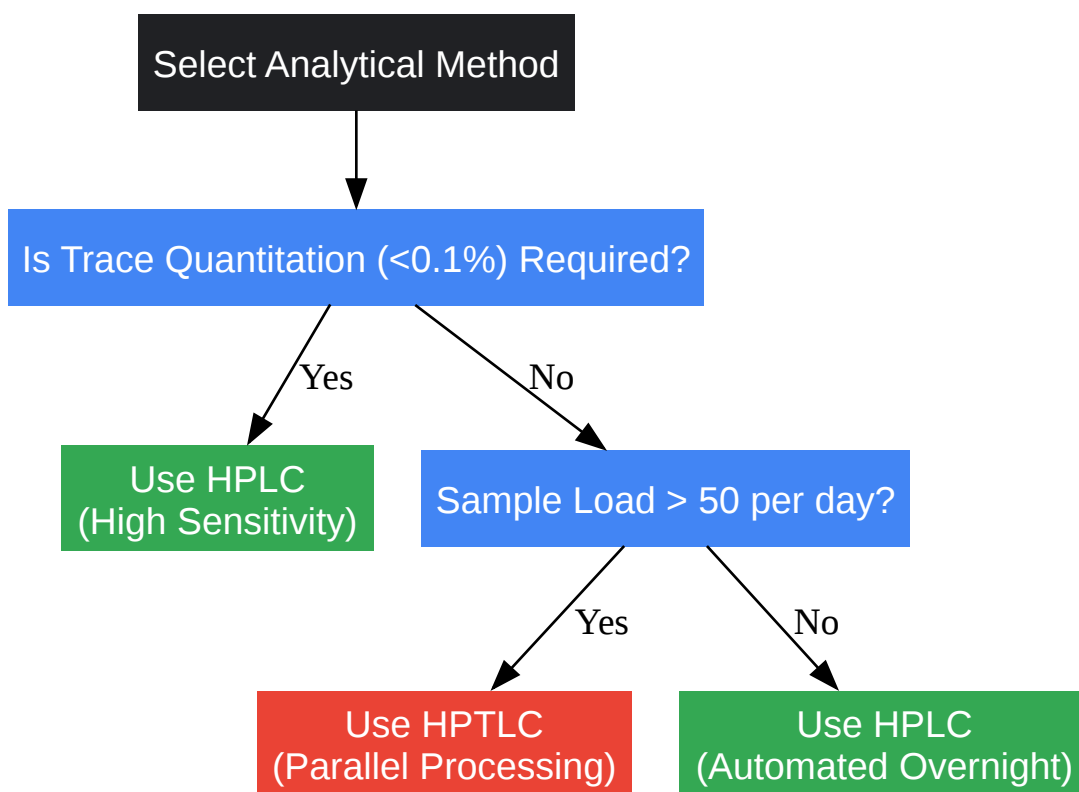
Select Analytical Method

Is Trace Quantitation (<0.1%) Required?

Yes

No

Use HPLC
(High Sensitivity)

Sample Load > 50 per day?

Yes

No

Use HPTLC
(Parallel Processing)

Use HPLC
(Automated Overnight)